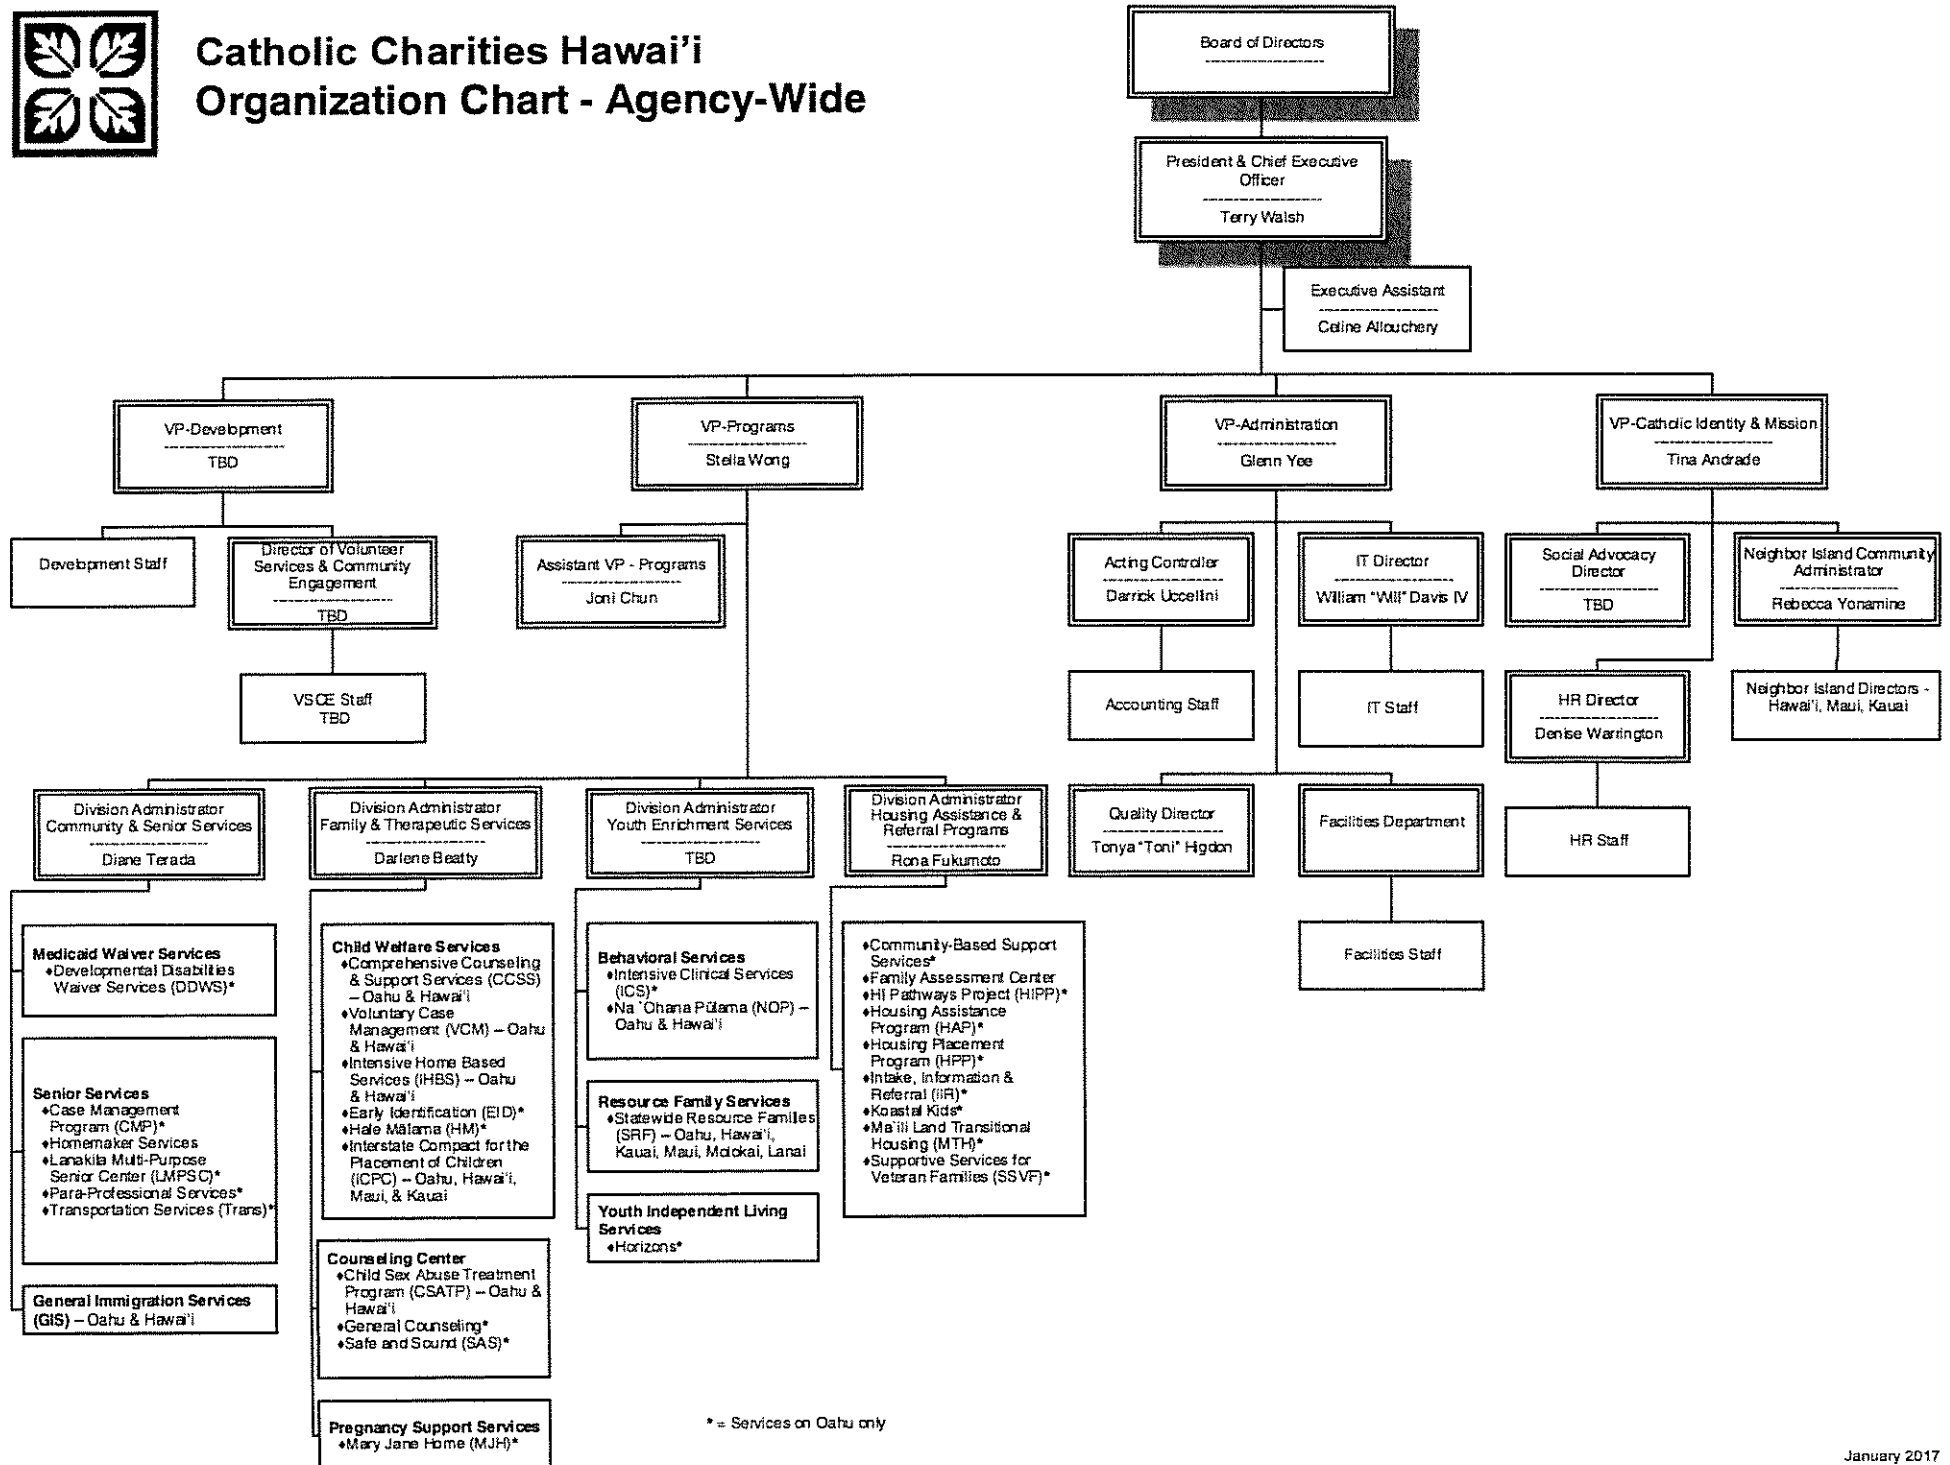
Catholic Charities Hawai'i
Organization Chart - Agency-Wide

Board of Directors

President & Chief Executive Officer
Terry Walsh

Executive Assistant
Celine Allouchery

VP-Development
TBD

Development Staff

Director of Volunteer Services & Community Engagement
TBD

VSCE Staff
TBD

VP-Programs
Stella Wong

Assistant VP - Programs
Joni Chun

VP-Administration
Glenn Yee

Acting Controller
Darrick Uccellini

Accounting Staff

IT Director
William "Will" Davis IV

IT Staff

Quality Director
Tonya "Toni" Higdon

Facilities Department

Facilities Staff

VP-Catholic Identity & Mission
Tina Andrade

Social Advocacy Director
TBD

Neighbor Island Community Administrator
Rebecca Yonamine

Neighbor Island Directors - Hawai'i, Maui, Kauai

HR Director
Denise Warrington

HR Staff

Division Administrator Community & Senior Services
Diane Terada

Medicaid Waiver Services
♦Developmental Disabilities Waiver Services (DDWS)*

Senior Services
♦Case Management Program (CMP)*
♦Homemaker Services
♦Lanakila Multi-Purpose Senior Center (LMPSC)*
♦Para-Professional Services*
♦Transportation Services (Trans)*

General Immigration Services (GIS) – Oahu & Hawai'i

Division Administrator Family & Therapeutic Services
Darlene Beatty

Child Welfare Services
♦Comprehensive Counseling & Support Services (CCSS) – Oahu & Hawai'i
♦Voluntary Case Management (VCM) – Oahu & Hawai'i
♦Intensive Home Based Services (IHBS) – Oahu & Hawai'i
♦Early Identification (EID)*
♦Hale Mālama (HM)*
♦Interstate Compact for the Placement of Children (ICPC) – Oahu, Hawai'i, Maui, & Kauai

Counseling Center
♦Child Sex Abuse Treatment Program (CSATP) – Oahu & Hawai'i
♦General Counseling*
♦Safe and Sound (SAS)*

Pregnancy Support Services
♦Mary Jane Home (MJH)*

Division Administrator Youth Enrichment Services
TBD

Behavioral Services
♦Intensive Clinical Services (ICS)*
♦Na 'Ohana Pūlama (NOP) – Oahu & Hawai'i

Resource Family Services
♦Statewide Resource Families (SRF) – Oahu, Hawai'i, Kauai, Maui, Molokai, Lanai

Youth Independent Living Services
♦Horizons*

Division Administrator Housing Assistance & Referral Programs
Rona Fukumoto

♦Community-Based Support Services*
♦Family Assessment Center
♦HI Pathways Project (HIPP)*
♦Housing Assistance Program (HAP)*
♦Housing Placement Program (HPP)*
♦Intake, Information & Referral (IIR)*
♦Koastal Kids*
♦Ma'ili Land Transitional Housing (MTH)*
♦Supportive Services for Veteran Families (SSVF)*

* = Services on Oahu only

January 2017